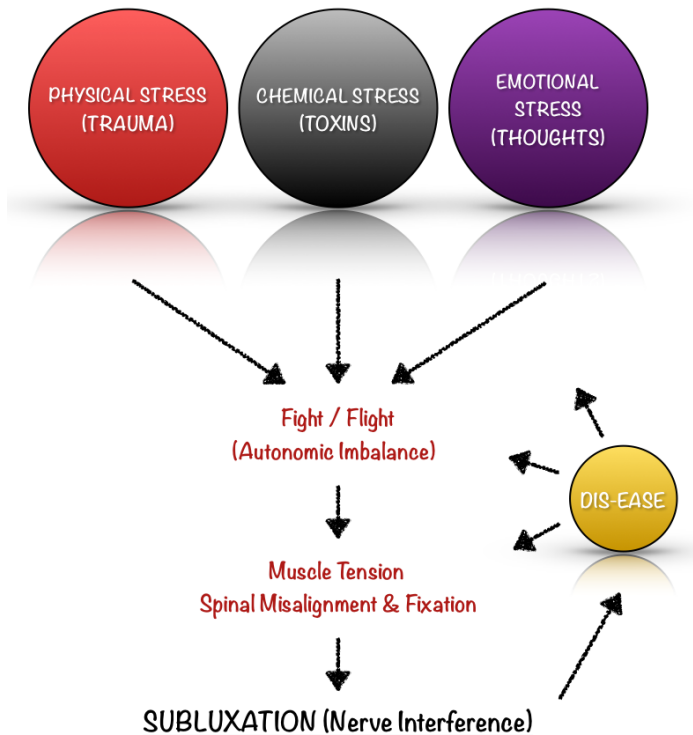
PHYSICAL STRESS (TRAUMA)

CHEMICAL STRESS (TOXINS)

EMOTIONAL STRESS (THOUGHTS)

Fight / Flight (Autonomic Imbalance)

DIS-EASE

Muscle Tension
Spinal Misalignment & Fixation

SUBLUXATION (Nerve Interference)